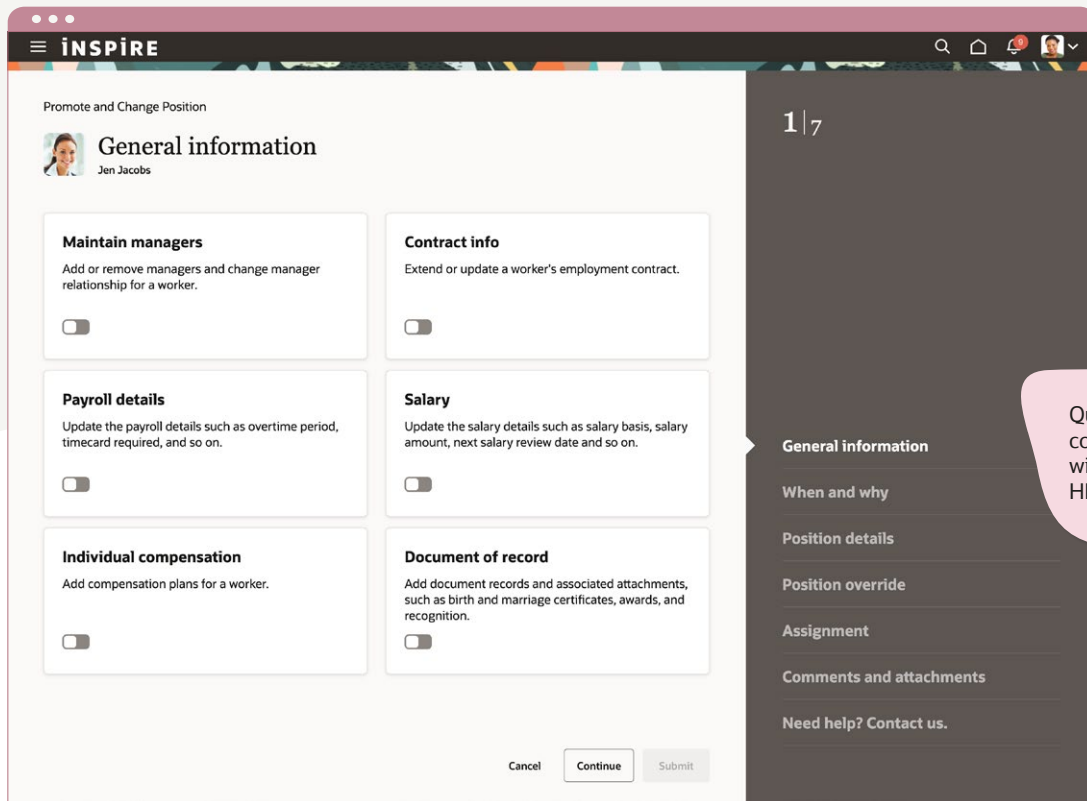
iNSPiRE

0

Promote and Change Position

General information
Jen Jacobs

Maintain managers
Add or remove managers and change manager relationship for a worker.

Contract info
Extend or update a worker's employment contract.

Payroll details
Update the payroll details such as overtime period, timecard required, and so on.

Salary
Update the salary details such as salary basis, salary amount, next salary review date and so on.

Individual compensation
Add compensation plans for a worker.

Document of record
Add document records and associated attachments, such as birth and marriage certificates, awards, and recognition.

Cancel Continue Submit

1|7

Q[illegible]
co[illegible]
wi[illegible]
HI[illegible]

General information
When and why
Position details
Position override
Assignment
Comments and attachments
Need help? Contact us.